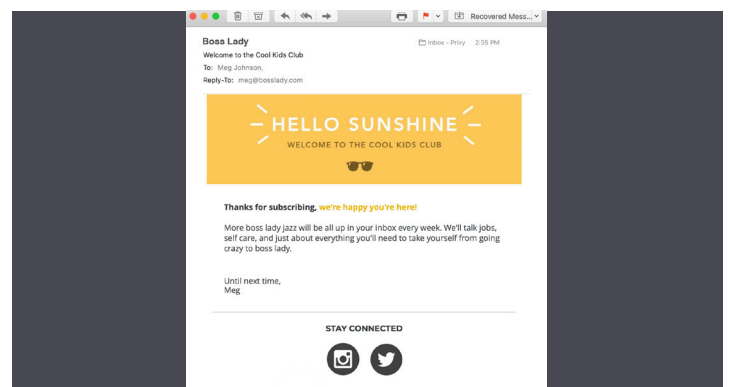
Recovered Mess...

Boss Lady
Welcome to the Cool Kids Club
To: Meg Johnson,
Reply-To: meg@bosslady.com

Inbox - Privy 2:35 PM

HELLO SUNSHINE
WELCOME TO THE COOL KIDS CLUB

Thanks for subscribing, we're happy you're here!

More boss lady jazz will be all up in your inbox every week. We'll talk jobs, self care, and just about everything you'll need to take yourself from going crazy to boss lady.

Until next time,
Meg

STAY CONNECTED